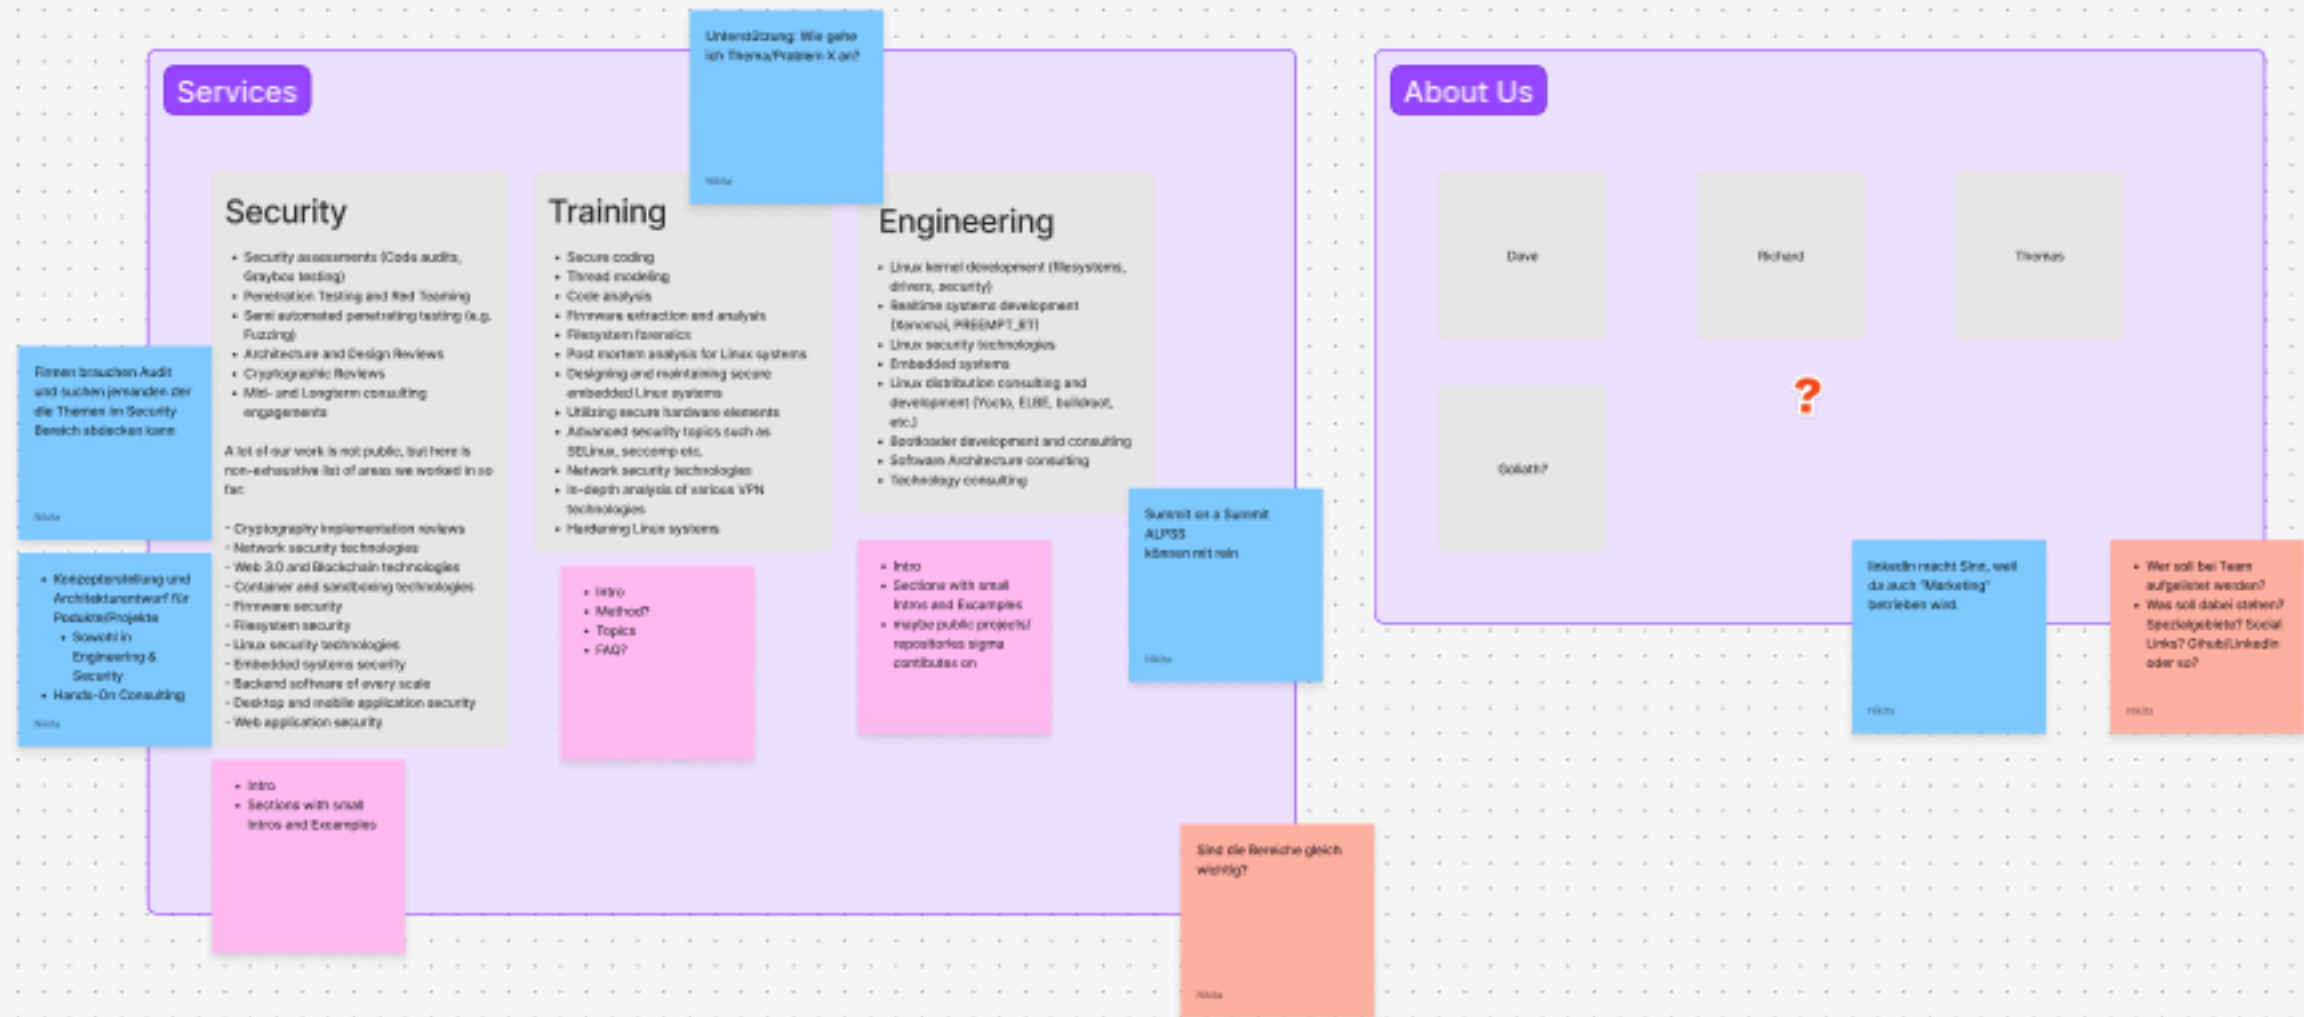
Services

Unterstützung: Wie gehe ich Thema/Problem X an?

Nikita

Security

- Security assessments (Code audits, Graybox testing)
- Penetration Testing and Red Teaming
- Semi automated penetrating testing (e.g. Fuzzing)
- Architecture and Design Reviews
- Cryptographic Reviews
- Mid- and Longterm consulting engagements

A lot of our work is not public, but here is non-exhaustive list of areas we worked in so far:

- Cryptography implementation reviews
- Network security technologies
- Web 3.0 and Blockchain technologies
- Container and sandboxing technologies
- Firmware security
- Filesystem security
- Linux security technologies
- Embedded systems security
- Backend software of every scale
- Desktop and mobile application security
- Web application security

Training

- Secure coding
- Thread modeling
- Code analysis
- Firmware extraction and analysis
- Filesystem forensics
- Post mortem analysis for Linux systems
- Designing and maintaining secure embedded Linux systems
- Utilizing secure hardware elements
- Advanced security topics such as SELinux, seccomp etc.
- Network security technologies
- In-depth analysis of various VPN technologies
- Hardening Linux systems

Engineering

- Linux kernel development (filesystems, drivers, security)
- Realtime systems development (Xenomai, PREEMPT_RT)
- Linux security technologies
- Embedded systems
- Linux distribution consulting and development (Yocto, ELBE, buildroot, etc.)
- Bootloader development and consulting
- Software Architecture consulting
- Technology consulting

Firmen brauchen Audit und suchen jemanden der die Themen im Security Bereich abdecken kann

Nikita

- Konzepterstellung und Architekturentwurf für Podukte/Projekte
  - Sowohl in Engineering & Security
- Hands-On Consulting

Nikita

- Intro
- Method?
- Topics
- FAQ?

- Intro
- Sections with small Intros and Excamples
- maybe public projects/ repositories sigma contibutes on

Summit on a Summit
ALPSS
können mit rein

Nikita

- Intro
- Sections with small Intros and Excamples

Sind die Bereiche gleich wichtig?

Nikita

About Us

Dave

Richard

Thomas

?

Goliath?

linkedIn macht Sinn, weil da auch "Marketing" betrieben wird.

Nikita

- Wer soll bei Team aufgelistet werden?
- Was soll dabei stehen? Spezialgebiete? Social Links? Github/LinkedIn oder so?

Nikita